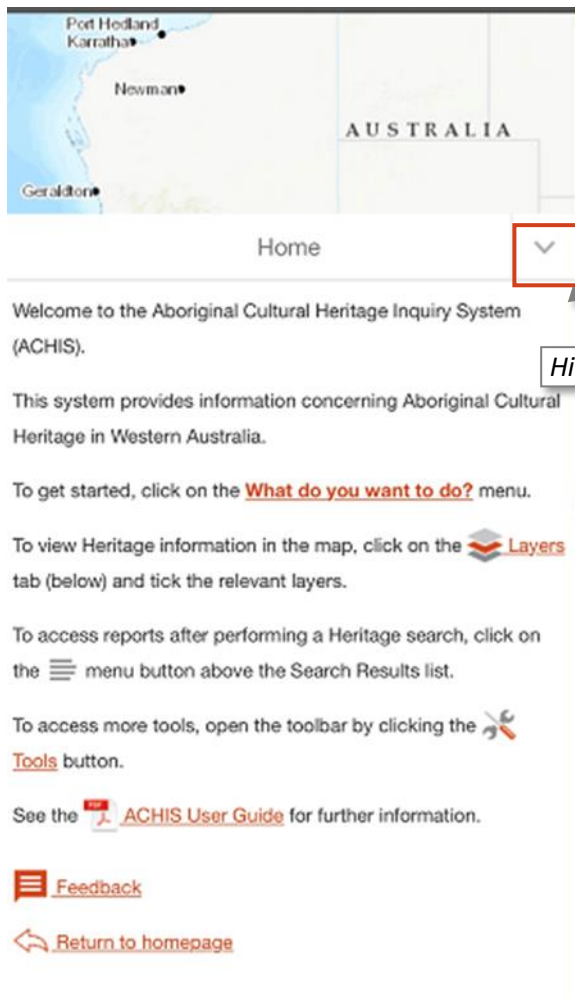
Port Hedland
Karratha
Newman
AUSTRALIA
Geraldton

Home

Hi

Welcome to the Aboriginal Cultural Heritage Inquiry System (ACHIS).

This system provides information concerning Aboriginal Cultural Heritage in Western Australia.

To get started, click on the What do you want to do? menu.

To view Heritage information in the map, click on the Layers tab (below) and tick the relevant layers.

To access reports after performing a Heritage search, click on the menu button above the Search Results list.

To access more tools, open the toolbar by clicking the Tools button.

See the PDF ACHIS User Guide for further information.

Feedback

Return to homepage